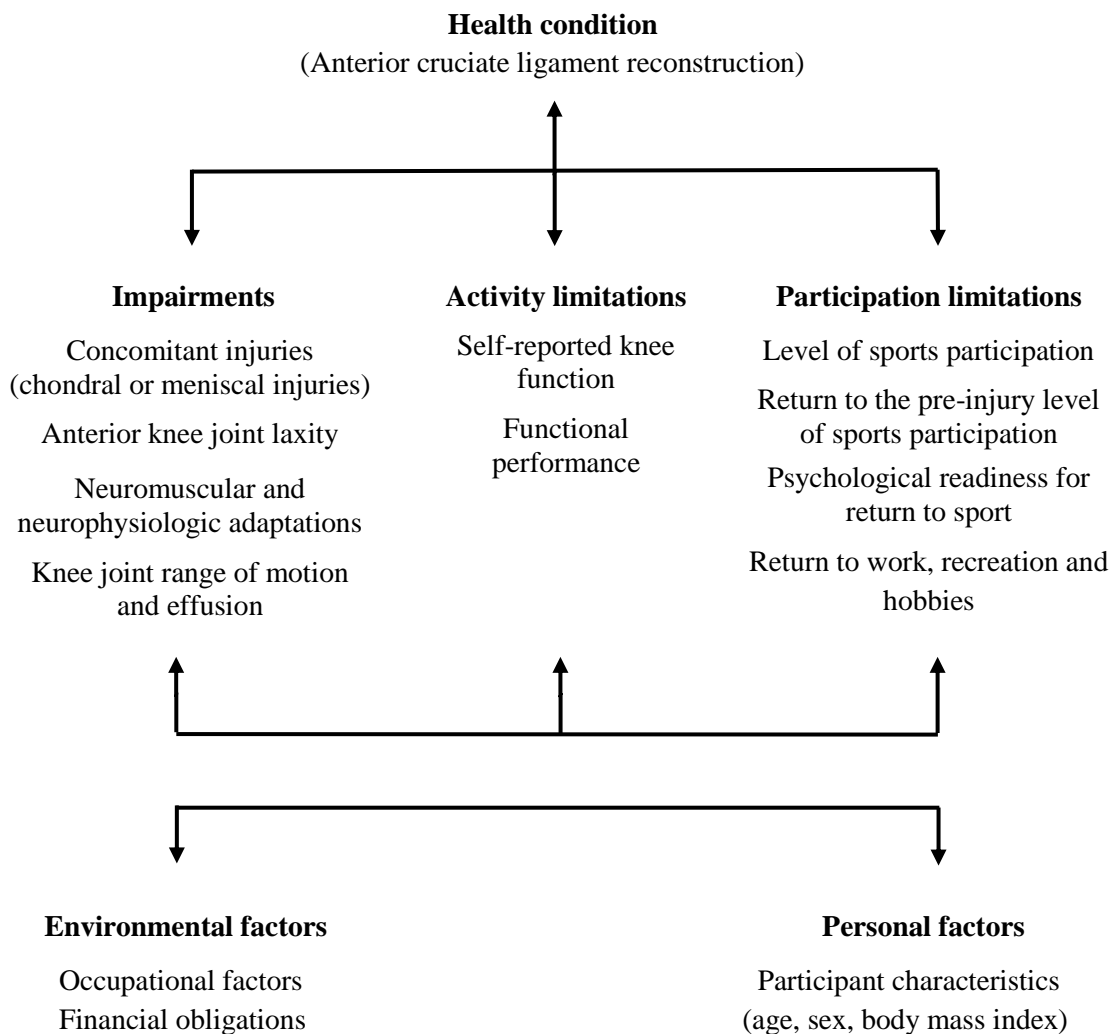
**Health condition**
(Anterior cruciate ligament reconstruction)

**Impairments**

Concomitant injuries (chondral or meniscal injuries)

Anterior knee joint laxity

Neuromuscular and neurophysiologic adaptations

Knee joint range of motion and effusion

**Activity limitations**

Self-reported knee function

Functional performance

**Participation limitations**

Level of sports participation

Return to the pre-injury level of sports participation

Psychological readiness for return to sport

Return to work, recreation and hobbies

**Environmental factors**

Occupational factors
Financial obligations

**Personal factors**

Participant characteristics
(age, sex, body mass index)